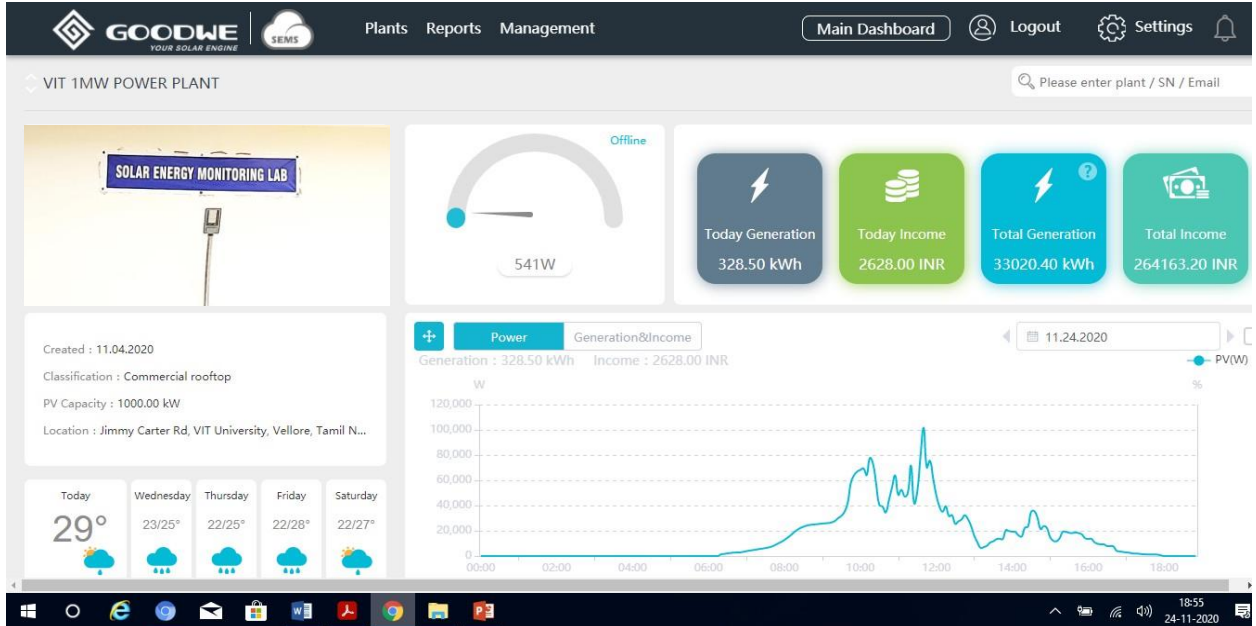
GOODWE
YOUR SOLAR ENGINE
SEMS
Plants Reports Management
Main Dashboard Logout Settings

VIT 1MW POWER PLANT
Please enter plant / SN / Email

SOLAR ENERGY MONITORING LAB

Offline
541W

Today Generation
328.50 kWh
Today Income
2628.00 INR
Total Generation
33020.40 kWh
Total Income
264163.20 INR

Created : 11.04.2020
Classification : Commercial rooftop
PV Capacity : 1000.00 kW
Location : Jimmy Carter Rd, VIT University, Vellore, Tamil N...

Power Generation&Income
11.24.2020
Generation : 328.50 kWh Income : 2628.00 INR
PV(W)
W
%
120,000
100,000
80,000
60,000
40,000
20,000
0
00:00 02:00 04:00 06:00 08:00 10:00 12:00 14:00 16:00 18:00

| Today | Wednesday | Thursday | Friday | Saturday |
|---|---|---|---|---|
| 29° | 23/25° | 22/25° | 22/28° | 22/27° |

18:55
24-11-2020